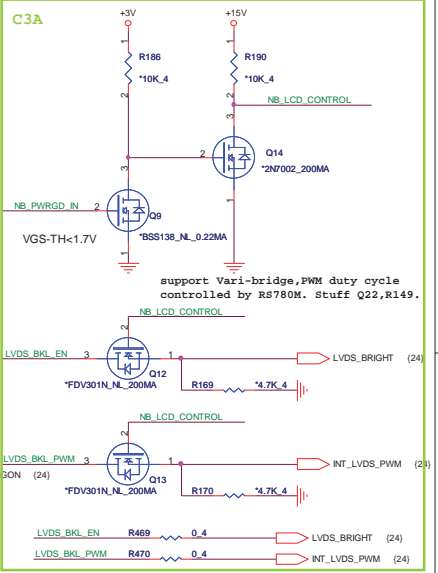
C3A

+3V

+15V

1

R186

*10K_4

2

1

R190

*10K_4

2

NB_LCD_CONTROL

3

2

Q14

*2N7002_200MA

1

3

NB_PWRGD_IN

2

Q9

VGS-TH<1.7V

*BSS138_NL_0.22MA

1

support Vari-bridge,PWM duty cycle controlled by RS780M. Stuff Q22,R149.

2

NB_LCD_CONTROL

LVDS_BKL_EN

3

1

LVDS_BRIGHT (24)

*FDV301N_NL_200MA

Q12

R169

*4.7K_4

2

NB_LCD_CONTROL

LVDS_BKL_PWM

3

1

INT_LVDS_PWM (24)

GON (24)

*FDV301N_NL_200MA

Q13

R170

*4.7K_4

LVDS_BKL_EN

R469

0_4

LVDS_BRIGHT (24)

LVDS_BKL_PWM

R470

0_4

INT_LVDS_PWM (24)